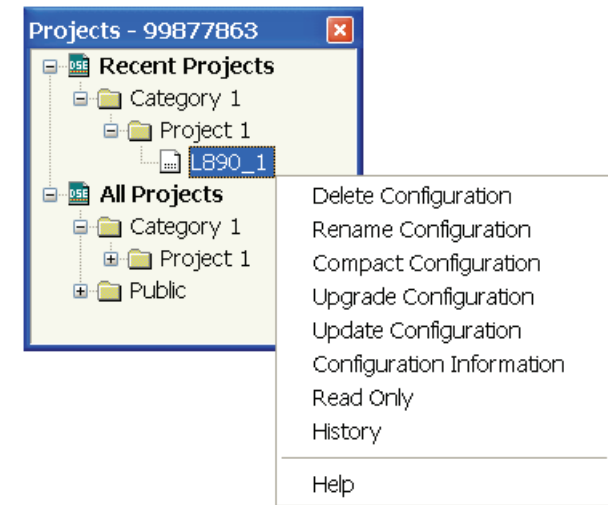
Projects - 99877863

Recent Projects
Category 1
Project 1
L890_1
All Projects
Category 1
Project 1
Public

Delete Configuration
Rename Configuration
Compact Configuration
Upgrade Configuration
Update Configuration
Configuration Information
Read Only
History

Help